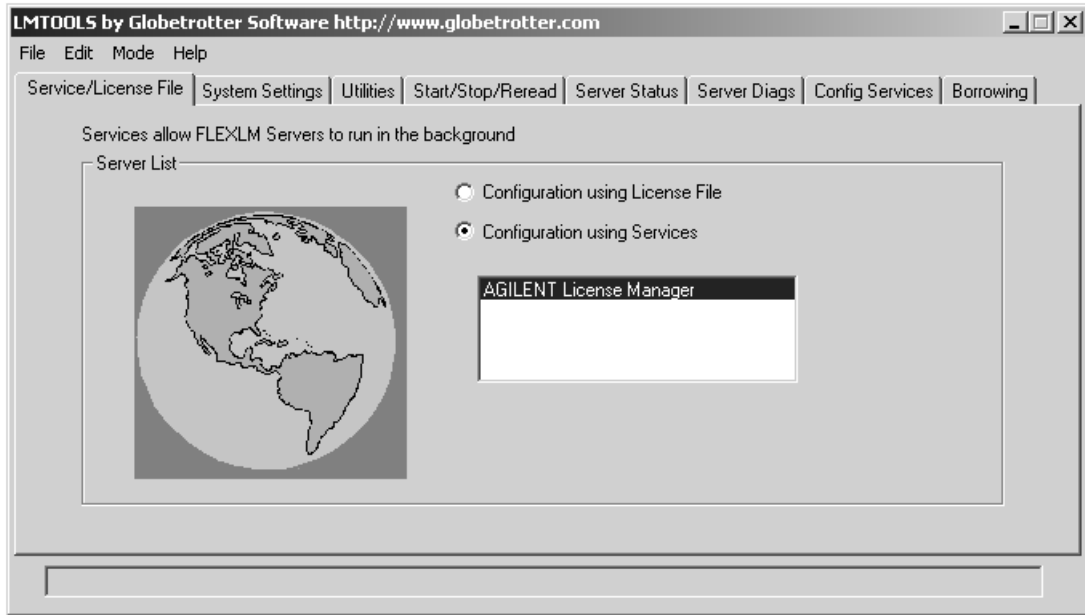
LMTOOLS by Globetrotter Software http://www.globetrotter.com

File Edit Mode Help

Service/License File | System Settings | Utilities | Start/Stop/Reread | Server Status | Server Diags | Config Services | Borrowing

Services allow FLEXLM Servers to run in the background

Server List

Configuration using License File

Configuration using Services

AGILENT License Manager